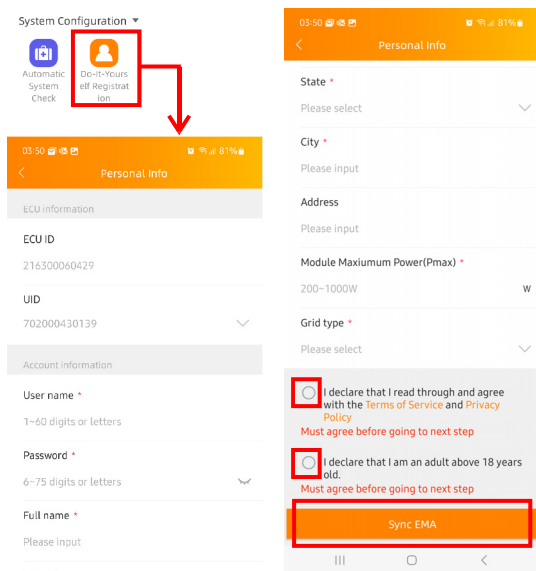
System Configuration

Automatic System Check

Do-It-Yourself Registration

03:50 81%

Personal Info

ECU information

ECU ID

216300060429

UID

702000430139

Account information

User name *

1~60 digits or letters

Password *

6~75 digits or letters

Full name *

Please input

03:50 81%

Personal Info

State *

Please select

City *

Please input

Address

Please input

Module Maxiumum Power(Pmax) *

200~1000W

W

Grid type *

Please select

I declare that I read through and agree with the Terms of Service and Privacy Policy

Must agree before going to next step

I declare that I am an adult above 18 years old.

Must agree before going to next step

Sync EMA